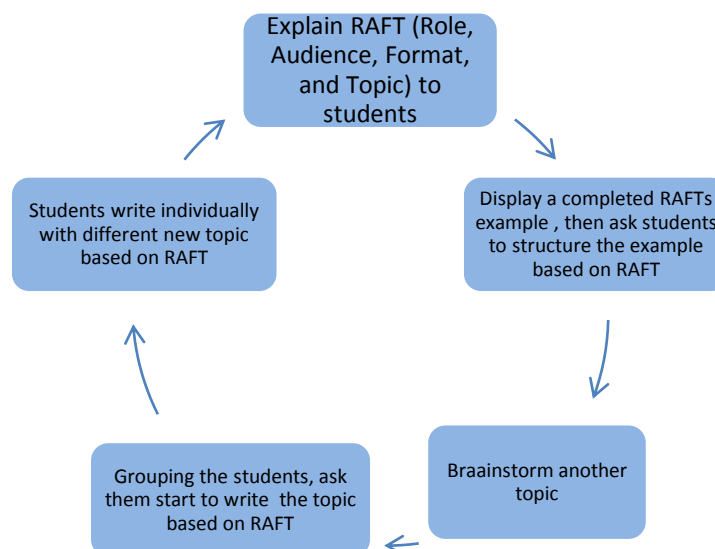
Explain RAFT (Role, Audience, Format, and Topic) to students

Display a completed RAFTs example , then ask students to structure the example based on RAFT

Braainstorm another topic

Grouping the students, ask them start to write the topic based on RAFT

Students write individually with different new topic based on RAFT